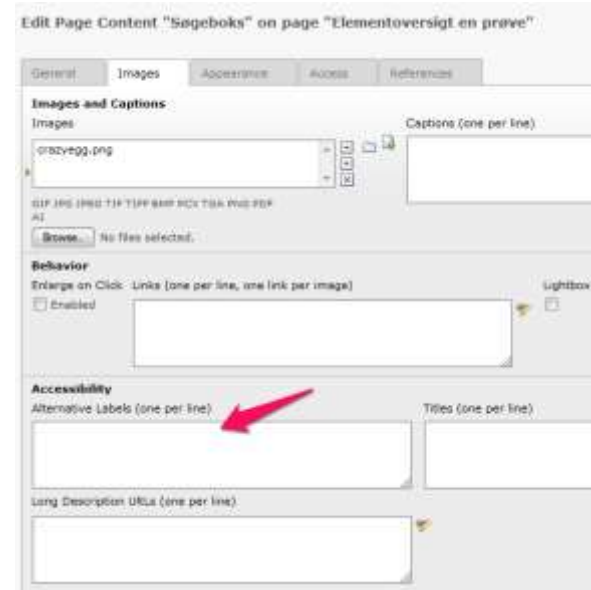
Edit Page Content "Søgeboks" on page "Elementoversigt en prøve"

General | Images | Appearance | Access | References

Images and Captions

Images

crazyegg.png

Captions (one per line)

GIF JPG JPEG TIF TIFF BMP PCX TGA PNG PDF AI

Browse... No files selected.

Behavior

Enlarge on Click

Enabled

Links (one per line, one link per image)

Lightbox

Accessibility

Alternative Labels (one per line)

Titles (one per line)

Long Description URLs (one per line)